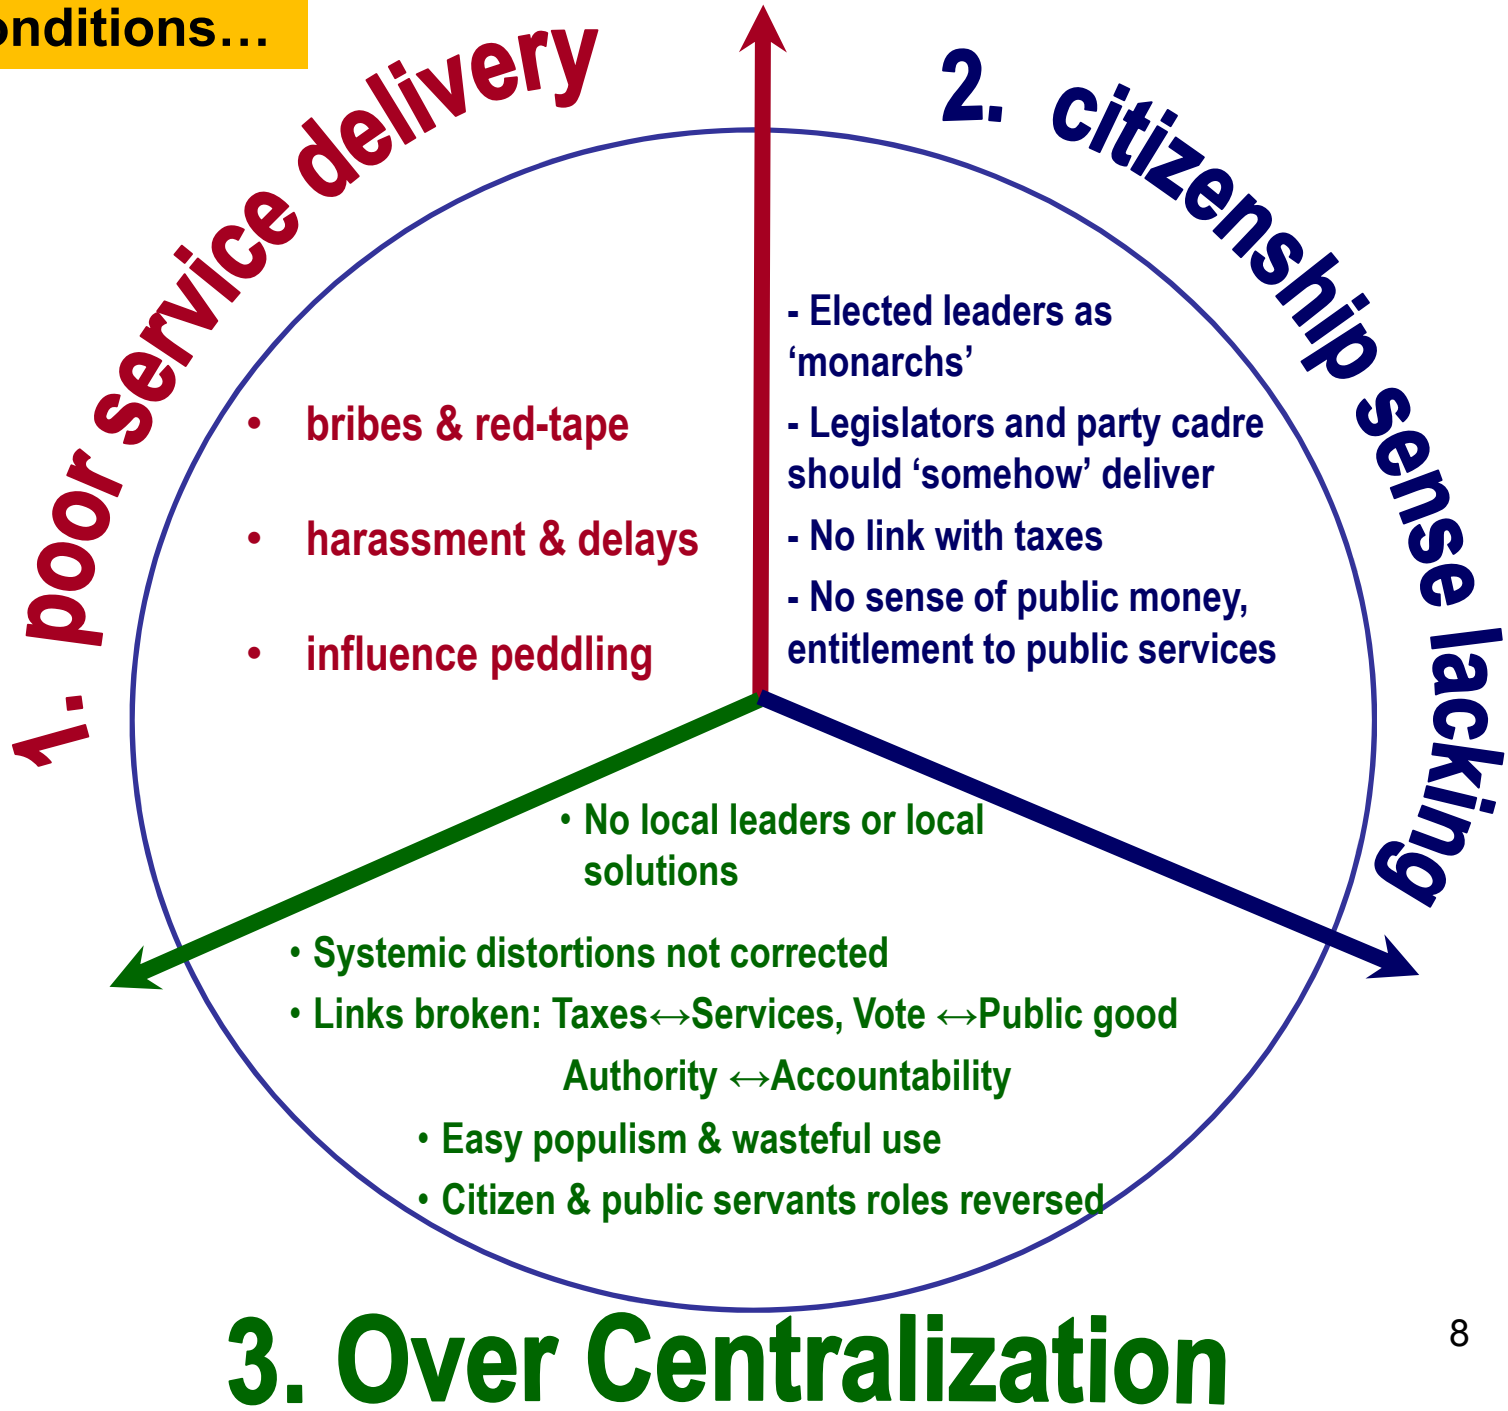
onditions…

1. poor service delivery

• bribes & red-tape

• harassment & delays

• influence peddling

2. citizenship sense lacking

- Elected leaders as 'monarchs'

- Legislators and party cadre should 'somehow' deliver

- No link with taxes

- No sense of public money, entitlement to public services

• No local leaders or local solutions

• Systemic distortions not corrected

• Links broken: Taxes↔Services, Vote ↔Public good Authority ↔Accountability

• Easy populism & wasteful use

• Citizen & public servants roles reversed

3. Over Centralization

8